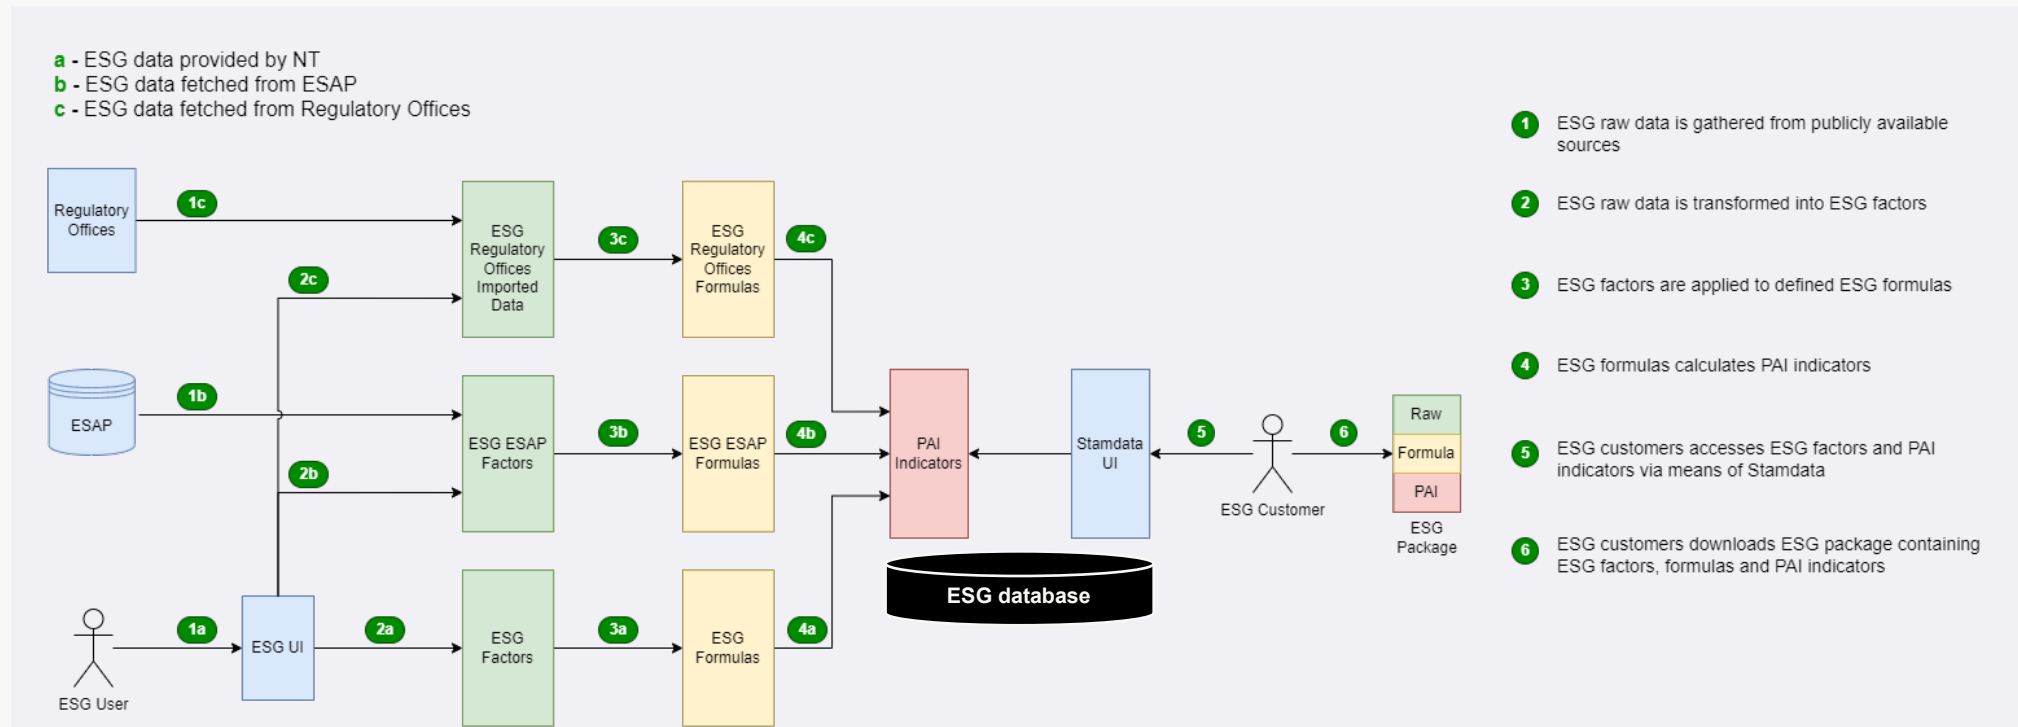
a - ESG data provided by NT
b - ESG data fetched from ESAP
c - ESG data fetched from Regulatory Offices

Regulatory Offices

1c

ESG Regulatory Offices Imported Data

3c

ESG Regulatory Offices Formulas

4c

2c

ESAP

1b

ESG ESAP Factors

3b

ESG ESAP Formulas

4b

PAI Indicators

Stamdata UI

5

ESG Customer

6

Raw
Formula
PAI
ESG Package

2b

ESG User

1a

ESG UI

2a

ESG Factors

3a

ESG Formulas

4a

ESG database

1 ESG raw data is gathered from publicly available sources

2 ESG raw data is transformed into ESG factors

3 ESG factors are applied to defined ESG formulas

4 ESG formulas calculates PAI indicators

5 ESG customers accesses ESG factors and PAI indicators via means of Stamdata

6 ESG customers downloads ESG package containing ESG factors, formulas and PAI indicators